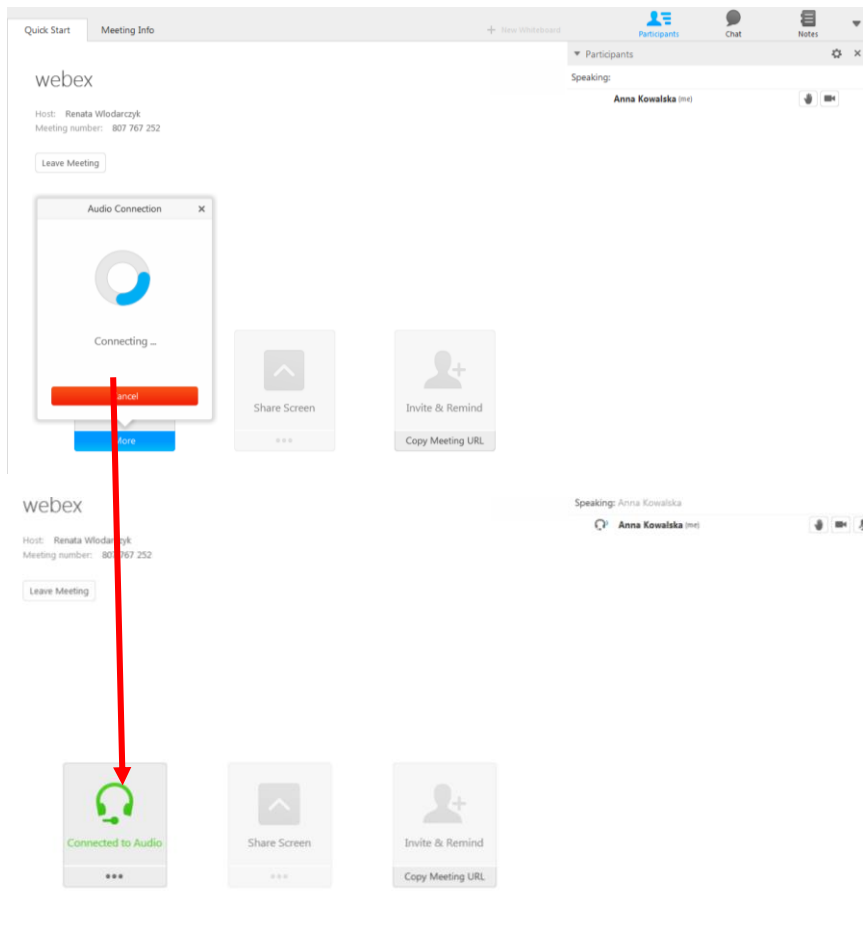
Quick Start
Meeting Info
New Whiteboard
Participants
Chat
Notes

Participants
Speaking:
Anna Kowalska (me)

webex
Host: Renata Wlodarczyk
Meeting number: 807 767 252
Leave Meeting

Audio Connection
Connecting ...
Cancel
More
Share Screen
Invite & Remind
Copy Meeting URL

webex
Host: Renata Wlodarczyk
Meeting number: 807 767 252
Leave Meeting

Speaking: Anna Kowalska
Anna Kowalska (me)

Connected to Audio
Share Screen
Invite & Remind
Copy Meeting URL